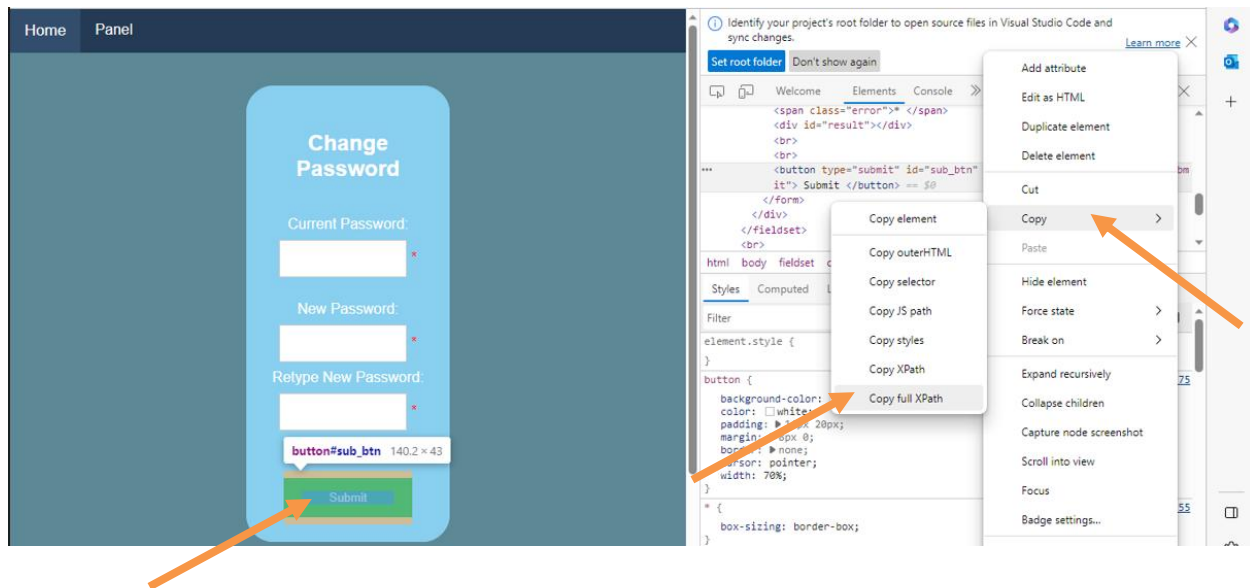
Home Panel

Change Password

Current Password:

*

New Password:

*

Retype New Password:

*

button#sub_btn 140.2 × 43

Submit

Identify your project's root folder to open source files in Visual Studio Code and sync changes.

Learn more

Set root folder Don't show again

Welcome Elements Console

<span class="error">* </span>
<div id="result"></div>
<br>
<br>
<button type="submit" id="sub_btn"
it"> Submit </button> == $0
</form>
</div>
</fieldset>
<br>

html body fieldset

Styles Computed

Filter

element.style {
}
button {
background-color:
color: white;
padding: 1 px 20px;
margin: 8px 0;
border: none;
cursor: pointer;
width: 70%;
}
* {
box-sizing: border-box;
}

75

55

Copy element
Copy outerHTML
Copy selector
Copy JS path
Copy styles
Copy XPath
Copy full XPath

Add attribute
Edit as HTML
Duplicate element
Delete element
Cut
Copy
Paste
Hide element
Force state
Break on
Expand recursively
Collapse children
Capture node screenshot
Scroll into view
Focus
Badge settings...